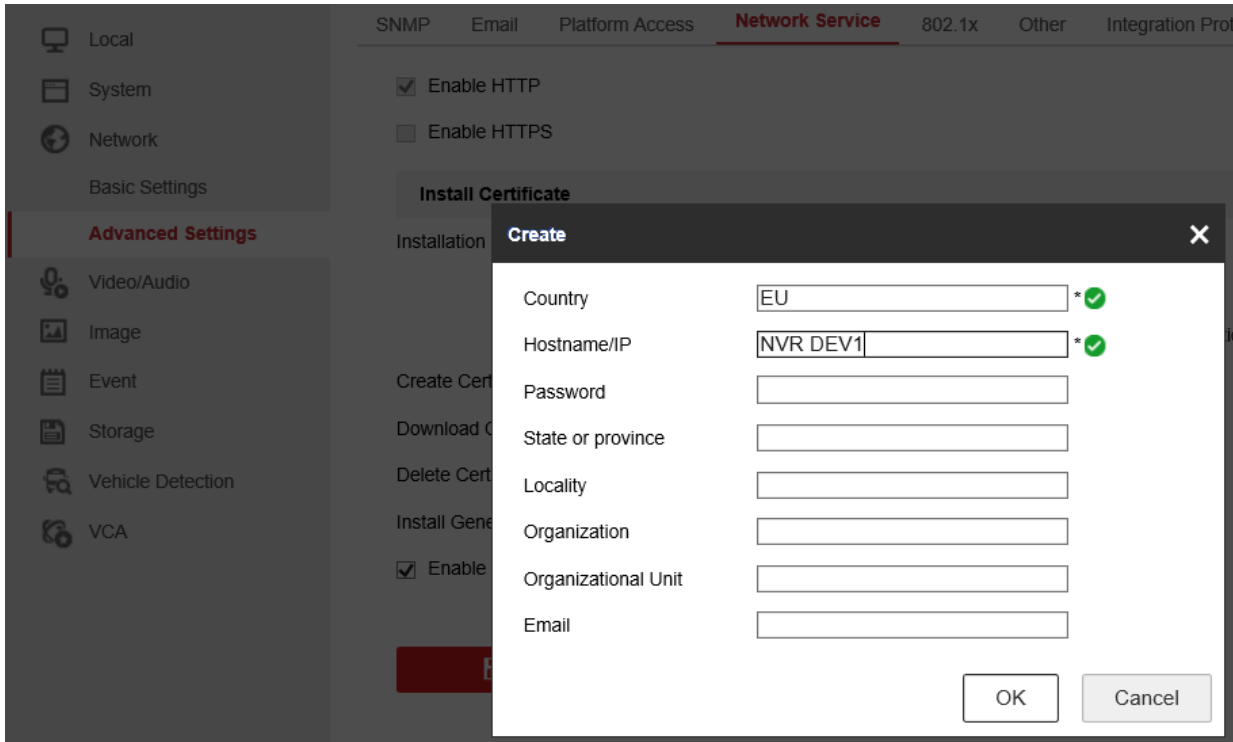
Local
System
Network
Basic Settings
Advanced Settings
Video/Audio
Image
Event
Storage
Vehicle Detection
VCA

SNMP Email Platform Access Network Service 802.1x Other Integration Prot

Enable HTTP
Enable HTTPS
Install Certificate
Installation
Create Cert
Download C
Delete Cert
Install Gene
Enable

Create
Country EU *
Hostname/IP NVR DEV1 *
Password
State or province
Locality
Organization
Organizational Unit
Email
OK Cancel